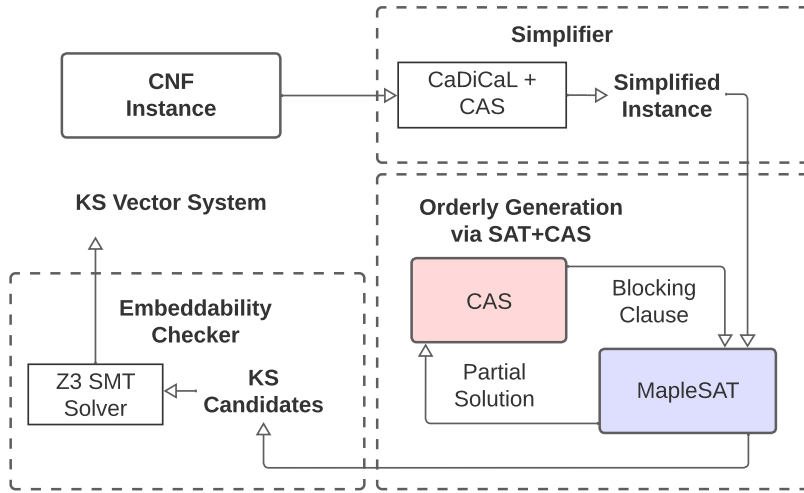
Simplifier

CNF Instance

CaDiCaL + CAS

Simplified Instance

KS Vector System

Orderly Generation via SAT+CAS

CAS

Blocking Clause

Embeddability Checker

Partial Solution

MapleSAT

Z3 SMT Solver

KS Candidates